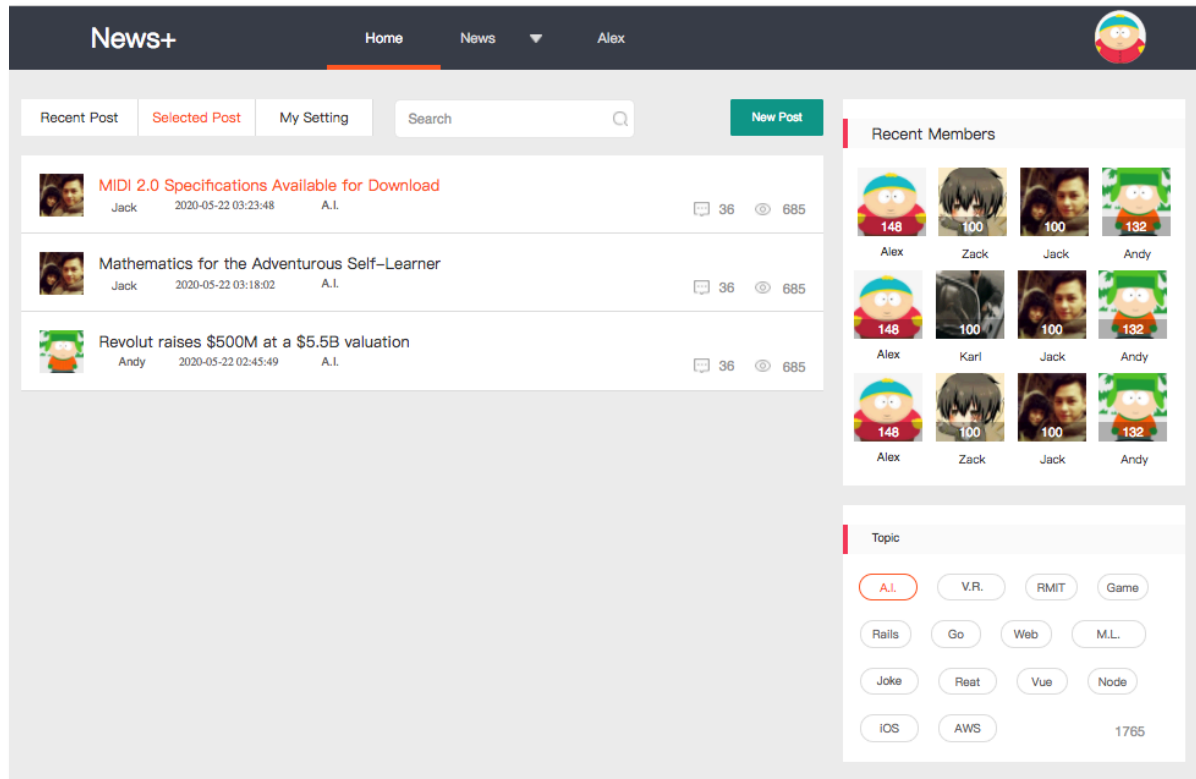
News+

Home News Alex

Recent Post | Selected Post | My Setting

Search

New Post

MIDI 2.0 Specifications Available for Download
Jack 2020-05-22 03:23:48 A.I.
36 685

Mathematics for the Adventurous Self-Learner
Jack 2020-05-22 03:18:02 A.I.
36 685

Revolut raises $500M at a $5.5B valuation
Andy 2020-05-22 02:45:49 A.I.
36 685

Recent Members

148 Alex
100 Zack
100 Jack
132 Andy
148 Alex
100 Karl
100 Jack
132 Andy
148 Alex
100 Zack
100 Jack
132 Andy

Topic

A.I. V.R. RMIT Game
Rails Go Web M.L.
Joke Reat Vue Node
iOS AWS 1765